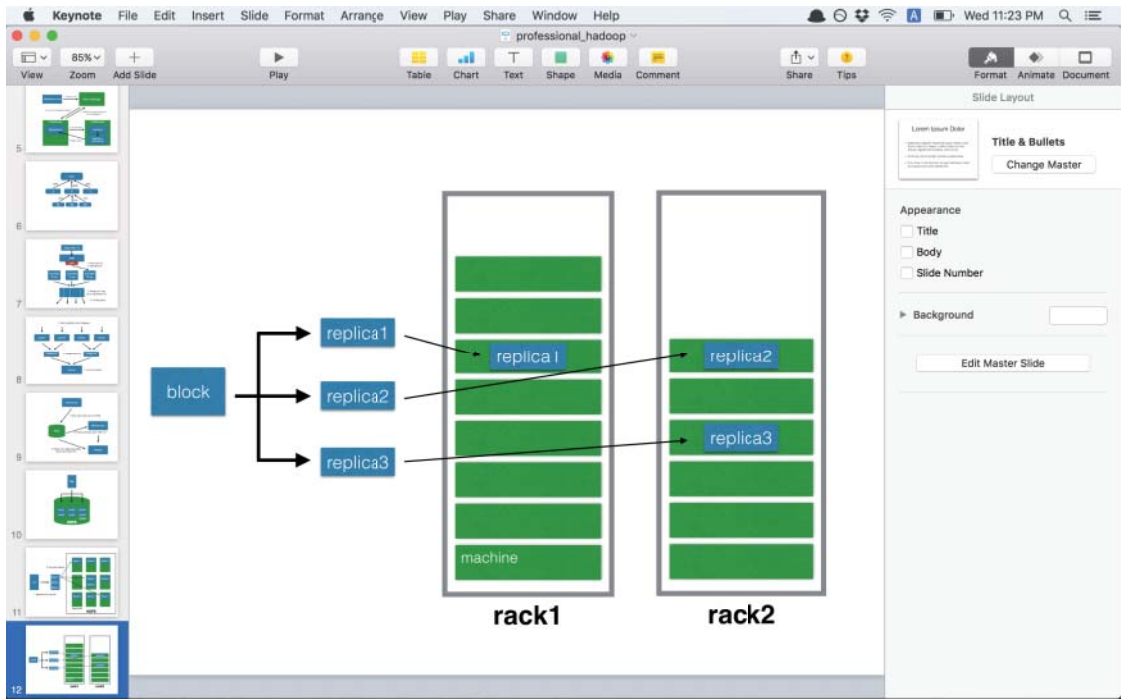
Keynote File Edit Insert Slide Format Arrange View Play Share Window Help

Wed 11:23 PM

professional_hadoop

View Zoom Add Slide

85%

Play

Table Chart Text Shape Media Comment

Share Tips

Format Animate Document

5

6

7

8

9

10

11

12

block

replica1

replica2

replica3

replica1

replica2

replica3

machine

rack1

rack2

Slide Layout

Lorem Ipsum Dolor

Title & Bullets

Change Master

Appearance

Title

Body

Slide Number

Background

Edit Master Slide